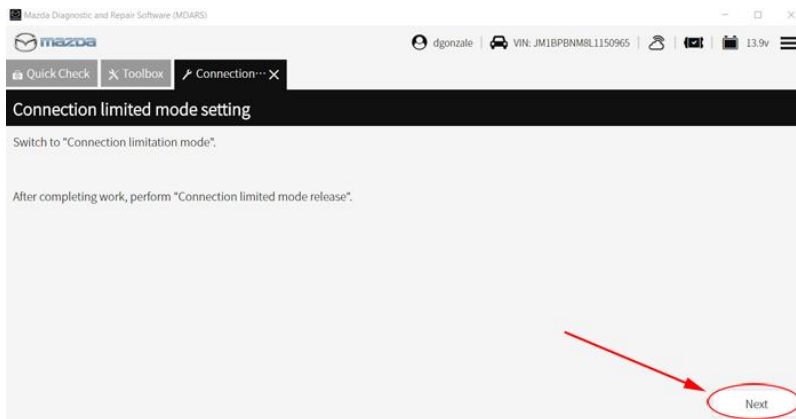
Mazda Diagnostic and Repair Software (MDARS)

mazda

dgonzale | VIN: JM1BPBNM8L1150965 | | | 13.9v

Quick Check | Toolbox | Connection···

Connection limited mode setting

Switch to "Connection limitation mode".

After completing work, perform "Connection limited mode release".

Next